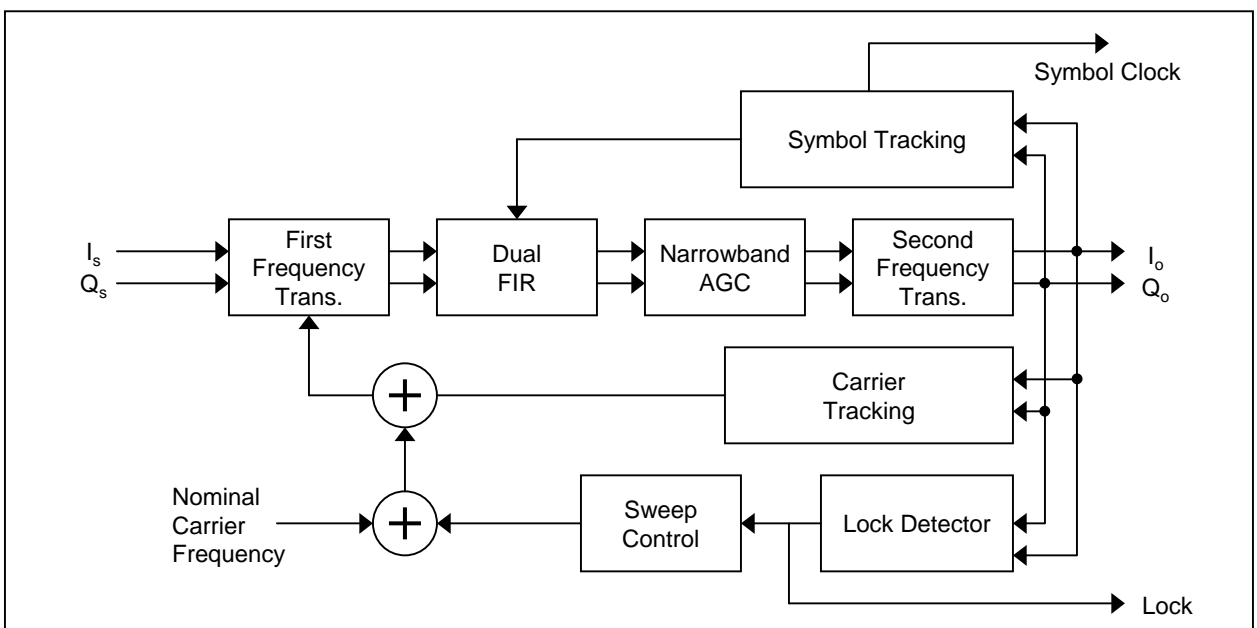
Symbol Clock

Symbol Tracking

$I_s$
$Q_s$

First Frequency Trans.

Dual FIR

Narrowband AGC

Second Frequency Trans.

$I_o$
$Q_o$

Carrier Tracking

Nominal Carrier Frequency

Sweep Control

Lock Detector

Lock